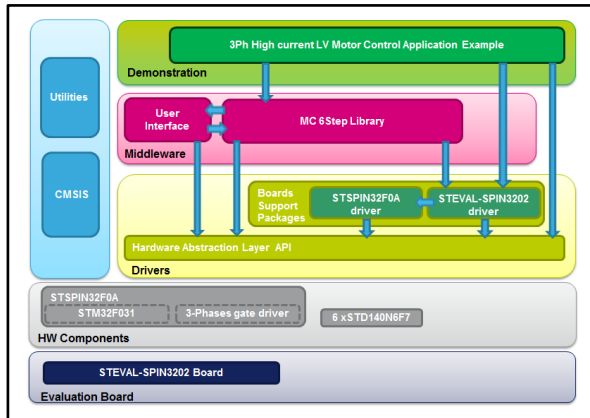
Utilities

CMSIS

3Ph High current LV Motor Control Application Example

Demonstration

User Interface

MC 6Step Library

Middleware

Boards Support Packages

STSPIN32F0A driver

STEVAL-SPIN3202 driver

Hardware Abstraction Layer API

Drivers

STSPIN32F0A

STM32F031

3-Phases gate driver

6 xSTD140N6F7

HW Components

STEVAL-SPIN3202 Board

Evaluation Board